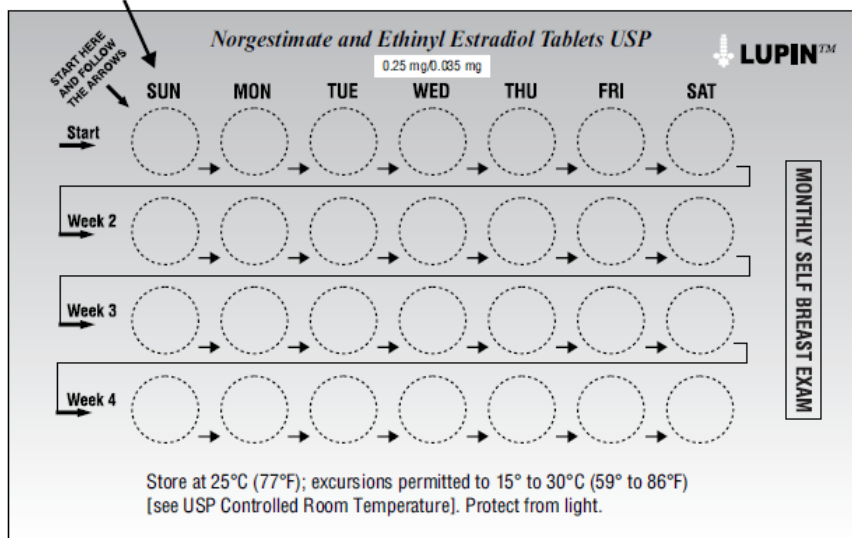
START HERE AND FOLLOW THE ARROWS

Norgestimate and Ethinyl Estradiol Tablets USP

0.25 mg/0.035 mg

LUPIN™

SUN MON TUE WED THU FRI SAT

Start

Week 2

Week 3

Week 4

MONTHLY SELF BREAST EXAM

Store at 25°C (77°F); excursions permitted to 15° to 30°C (59° to 86°F) [see USP Controlled Room Temperature]. Protect from light.